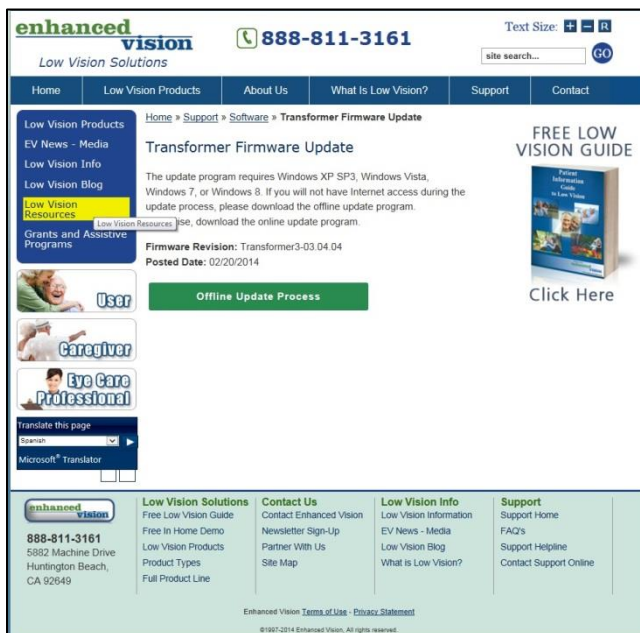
enhanced vision
Low Vision Solutions

888-811-3161

Text Size: + − R

site search... GO

Home | Low Vision Products | About Us | What Is Low Vision? | Support | Contact

Low Vision Products
EV News - Media
Low Vision Info
Low Vision Blog
Low Vision Resources
Grants and Assistive Programs

Low Vision Resources

User
Caregiver
Eye Care Professional

Translate this page
Spanish
Microsoft® Translator

Home » Support » Software » Transformer Firmware Update

Transformer Firmware Update

The update program requires Windows XP SP3, Windows Vista, Windows 7, or Windows 8. If you will not have Internet access during the update process, please download the offline update program. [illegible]ise, download the online update program.

Firmware Revision: Transformer3-03.04.04
Posted Date: 02/20/2014

Offline Update Process

FREE LOW VISION GUIDE

Patient Information Guide to Low Vision

Click Here

enhanced vision
888-811-3161
5882 Machine Drive
Huntington Beach, CA 92649

Low Vision Solutions
Free Low Vision Guide
Free In Home Demo
Low Vision Products
Product Types
Full Product Line

Contact Us
Contact Enhanced Vision
Newsletter Sign-Up
Partner With Us
Site Map

Low Vision Info
Low Vision Information
EV News - Media
Low Vision Blog
What is Low Vision?

Support
Support Home
FAQ's
Support Helpline
Contact Support Online

Enhanced Vision Terms of Use - Privacy Statement
©1997-2014 Enhanced Vision. All rights reserved.